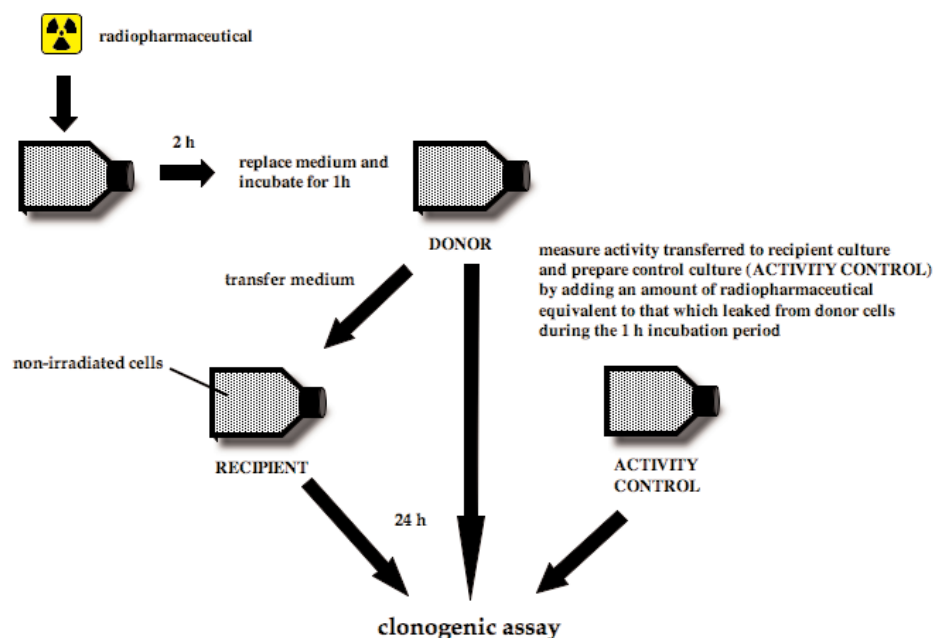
radiopharmaceutical

2 h

replace medium and incubate for 1h

DONOR

measure activity transferred to recipient culture and prepare control culture (ACTIVITY CONTROL) by adding an amount of radiopharmaceutical equivalent to that which leaked from donor cells during the 1 h incubation period

transfer medium

non-irradiated cells

RECIPIENT

ACTIVITY CONTROL

24 h

clonogenic assay